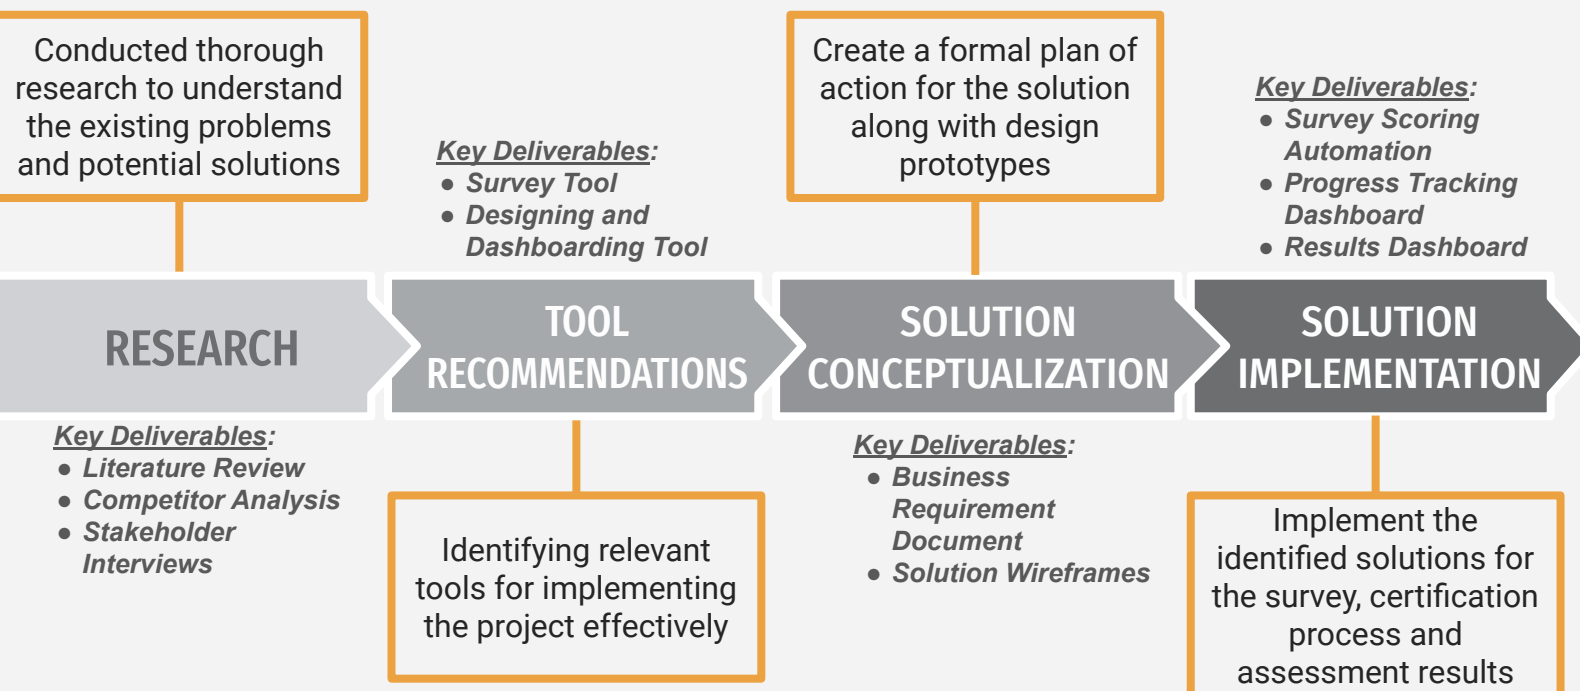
Conducted thorough research to understand the existing problems and potential solutions

Key Deliverables:
- Survey Tool
- Designing and Dashboarding Tool

Create a formal plan of action for the solution along with design prototypes

Key Deliverables:
- Survey Scoring Automation
- Progress Tracking Dashboard
- Results Dashboard

RESEARCH

TOOL RECOMMENDATIONS

SOLUTION CONCEPTUALIZATION

SOLUTION IMPLEMENTATION

Key Deliverables:
- Literature Review
- Competitor Analysis
- Stakeholder Interviews

Identifying relevant tools for implementing the project effectively

Key Deliverables:
- Business Requirement Document
- Solution Wireframes

Implement the identified solutions for the survey, certification process and assessment results